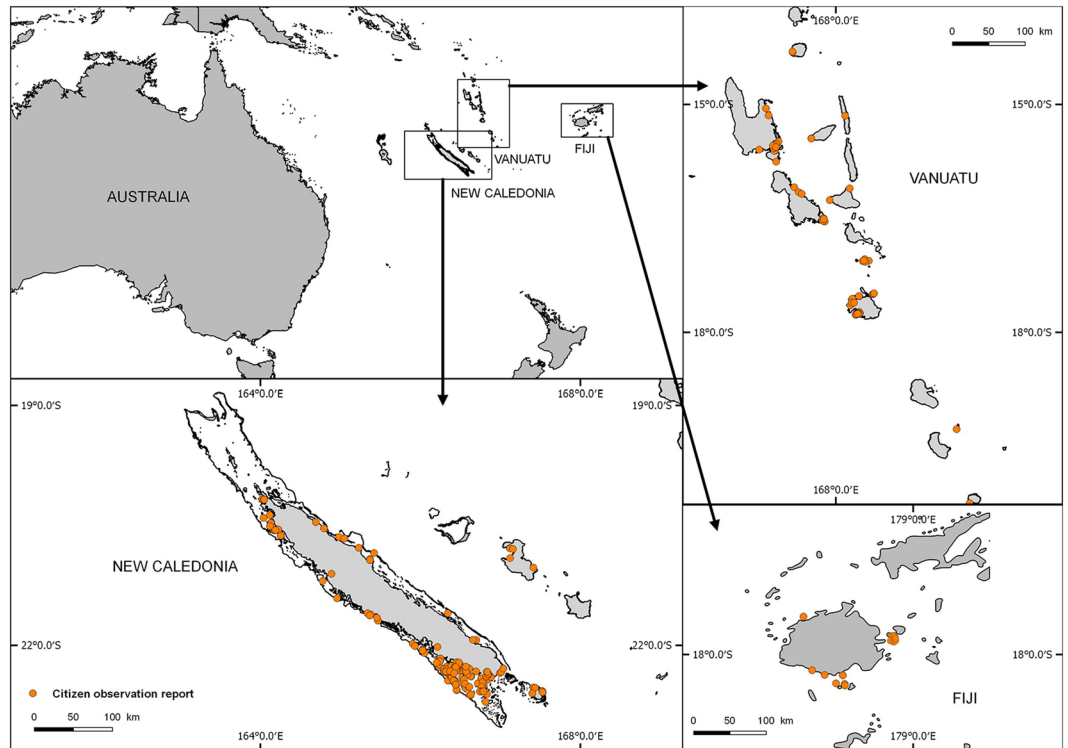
AUSTRALIA

VANUATU

FIJI

NEW CALEDONIA

168°0.0'E

0 50 100 km

15°0.0'S

15°0.0'S

VANUATU

18°0.0'S

18°0.0'S

168°0.0'E

164°0.0'E

168°0.0'E

19°0.0'S

19°0.0'S

NEW CALEDONIA

22°0.0'S

22°0.0'S

Citizen observation report

0 50 100 km

164°0.0'E

168°0.0'E

179°0.0'E

18°0.0'S

18°0.0'S

FIJI

0 50 100 km

179°0.0'E